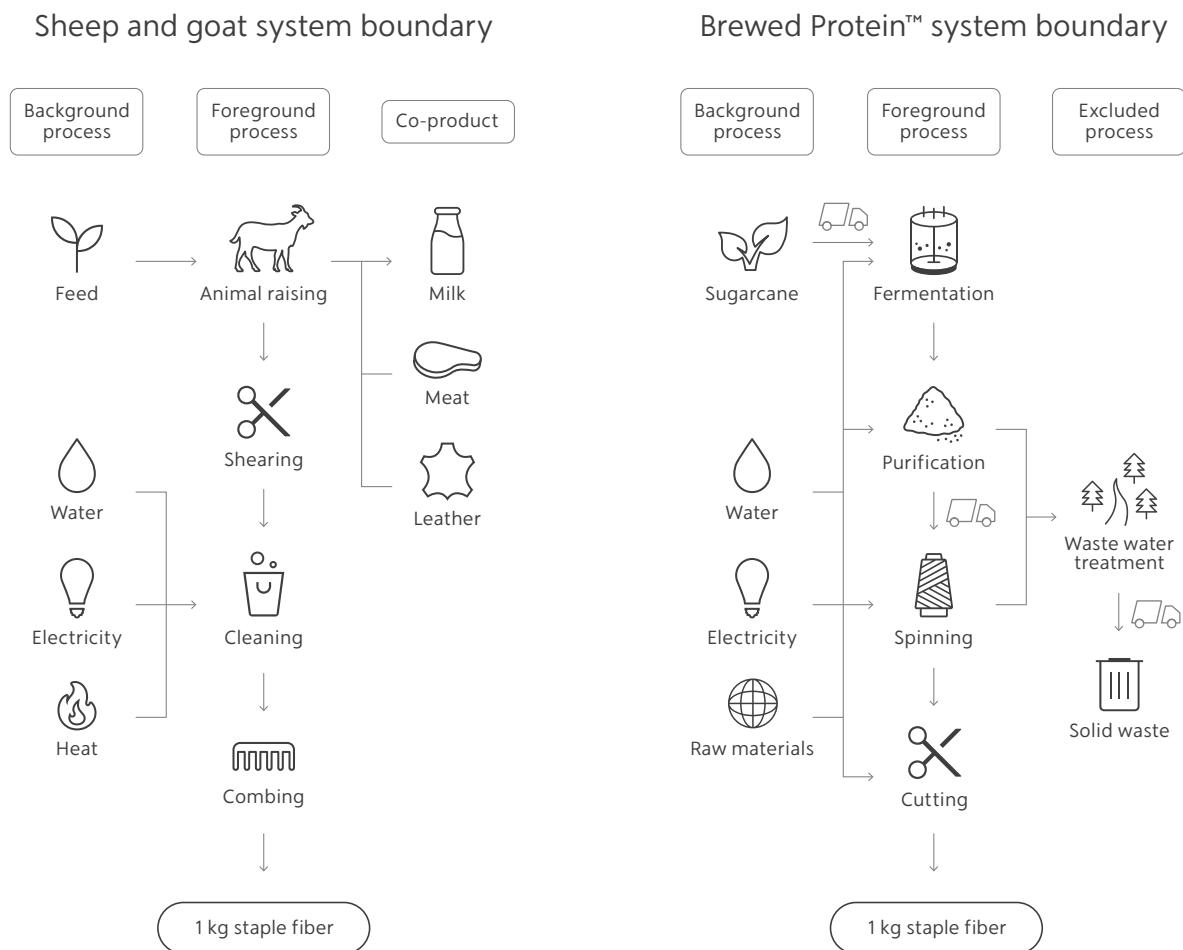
Sheep and goat system boundary

Background process

Foreground process

Co-product

Feed

Animal raising

Milk

Meat

Shearing

Leather

Water

Electricity

Cleaning

Heat

Combing

1 kg staple fiber

Brewed Protein™ system boundary

Background process

Foreground process

Excluded process

Sugarcane

Fermentation

Purification

Water

Waste water treatment

Electricity

Spinning

Solid waste

Raw materials

Cutting

1 kg staple fiber